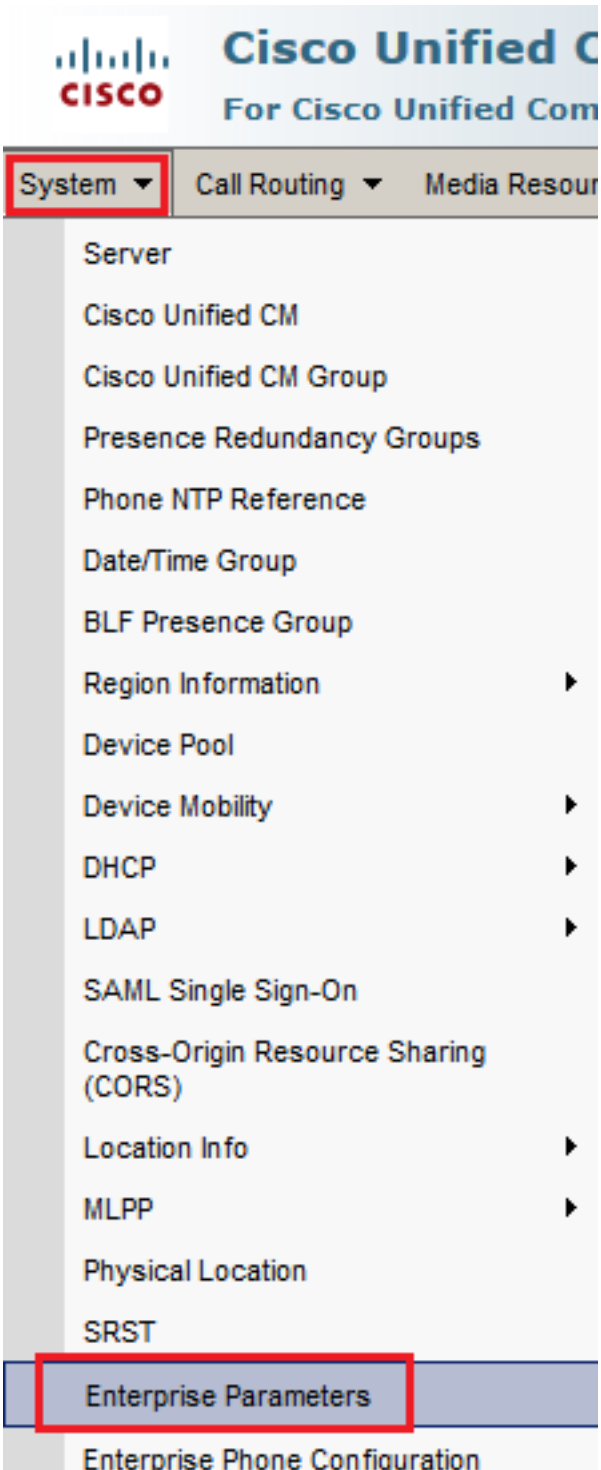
cisco

Cisco Unified C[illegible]

For Cisco Unified Com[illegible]

System ▼ Call Routing ▼ Media Resour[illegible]

Server

Cisco Unified CM

Cisco Unified CM Group

Presence Redundancy Groups

Phone NTP Reference

Date/Time Group

BLF Presence Group

Region Information

Device Pool

Device Mobility

DHCP

LDAP

SAML Single Sign-On

Cross-Origin Resource Sharing (CORS)

Location Info

MLPP

Physical Location

SRST

Enterprise Parameters

Enterprise Phone Configuration